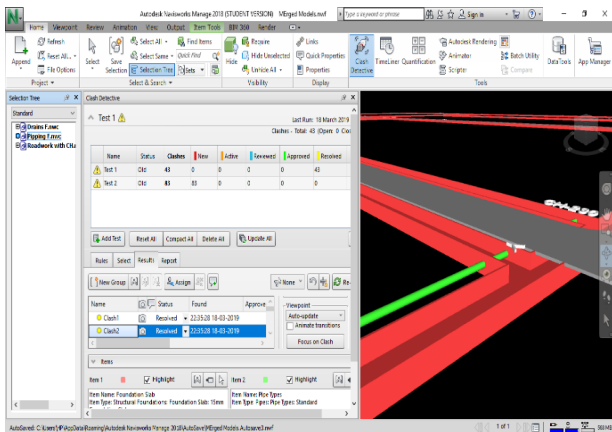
Autodesk Navisworks Manage 2018 (STUDENT VERSION) MErged Models.nwf

Type a keyword or phrase

Sign In

Home Viewpoint Review Animation View Output Item Tools BIM 360 Render

Append Refresh Reset All... File Options

Project

Select Save Selection Select All Select Same Selection Tree Find Items Quick Find Sets

Select & Search

Hide Require Hide Unselected Unhide All

Visibility

Links Quick Properties Properties

Display

Clash Detective TimeLiner Quantification Autodesk Rendering Animator Scripter Batch Utility Compare DataTools App Manager

Tools

Selection Tree

Standard

Drains F.nwc
Pipping F.nwc
Roadwork with Ch...

Clash Detective

Test 1

Last Run: 18 March 2019

Clashes - Total: 43 (Open: 0 Clo...

| Name | Status | Clashes | New | Active | Reviewed | Approved | Resolved |
|---|---|---|---|---|---|---|---|
| Test 1 | Old | 43 | 0 | 0 | 0 | 0 | 43 |
| Test 2 | Old | 83 | 83 | 0 | 0 | 0 | 0 |

Add Test Reset All Compact All Delete All Update All

Rules Select Results Report

New Group Assign None

| Name | | Status | Found | Approve |
|---|---|---|---|---|
| Clash1 | | Resolved | 22:35:28 18-03-2019 | |
| Clash2 | | Resolved | 22:35:28 18-03-2019 | |

Viewpoint
Auto-update
Animate transitions
Focus on Clash

Items

Item 1 Highlight Item 2 Highlight

Item Name: Foundation Slab
Item Type: Structural Foundations: Foundation Slab: 15mm
Item Name: Pipe Types
Item Type: Pipes: Pipe Types: Standard

AutoSaved: C:\Users\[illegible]\AppData\Roaming\Autodesk Navisworks Manage 2018\AutoSave\MErged Models.Autosave3.nwf

1 of 1

960 MB